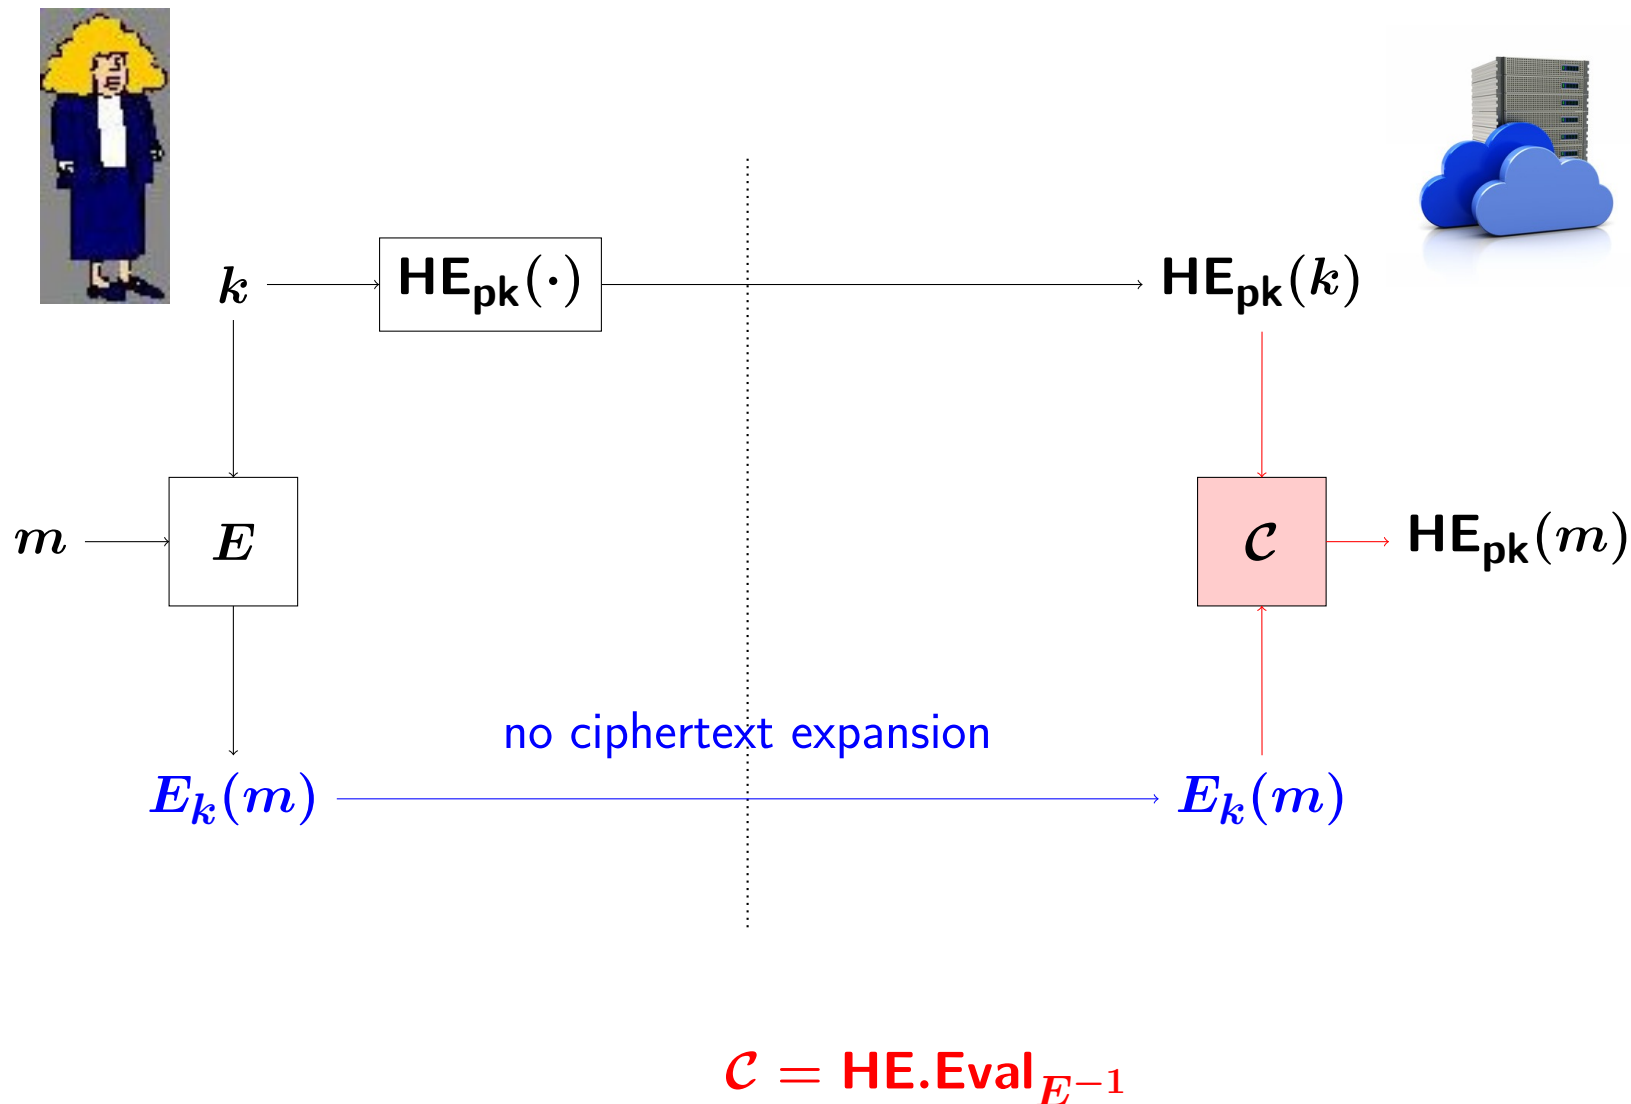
$k$

$\mathsf{HE}_{\mathsf{pk}}(\cdot)$

$\mathsf{HE}_{\mathsf{pk}}(k)$

$m$

$E$

$\mathcal{C}$

$\mathsf{HE}_{\mathsf{pk}}(m)$

no ciphertext expansion

$E_k(m)$

$E_k(m)$

$\mathcal{C} = \mathsf{HE.Eval}_{E^{-1}}$